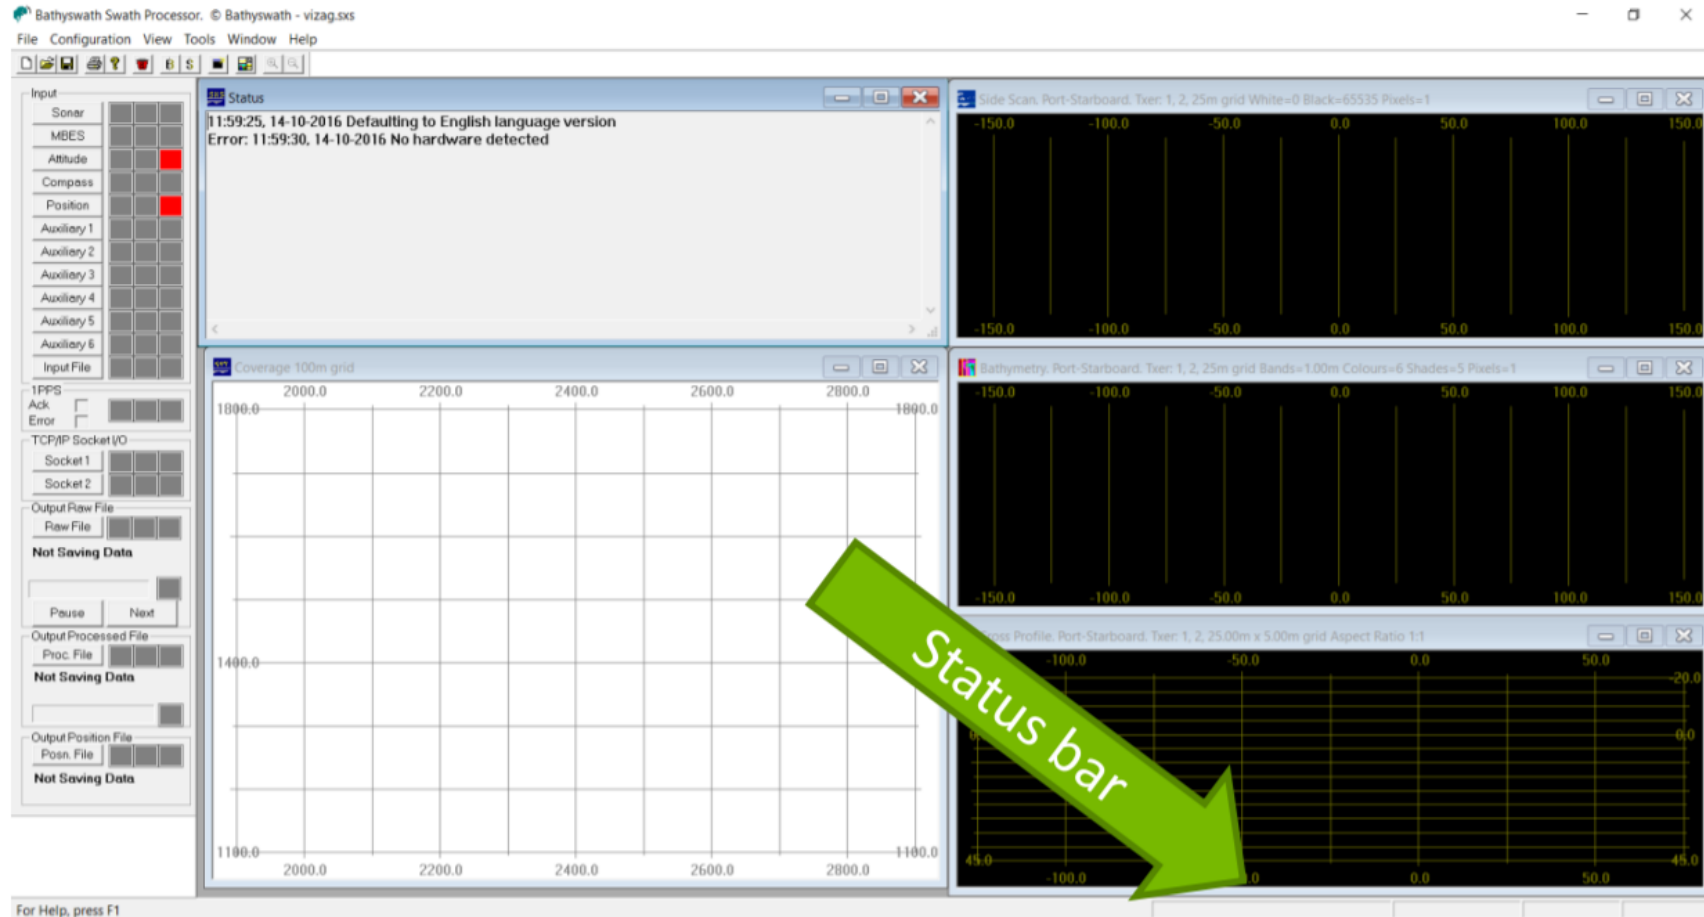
Bathyswath Swath Processor. © Bathyswath - vizag.sxs

File Configuration View Tools Window Help

Input
Sonar
MBES
Attitude
Compass
Position
Auxiliary 1
Auxiliary 2
Auxiliary 3
Auxiliary 4
Auxiliary 5
Auxiliary 6
Input File
1PPS
Ack
Error
TCP/IP Socket I/O
Socket 1
Socket 2
Output Raw File
Raw File
Not Saving Data
Pause
Next
Output Processed File
Proc. File
Not Saving Data
Output Position File
Posn. File
Not Saving Data

Status
11:59:25, 14-10-2016 Defaulting to English language version
Error: 11:59:30, 14-10-2016 No hardware detected

Coverage 100m grid
2000.0 2200.0 2400.0 2600.0 2800.0
1800.0 1800.0
1400.0
1100.0 1100.0
2000.0 2200.0 2400.0 2600.0 2800.0

Side Scan. Port-Starboard. Txer: 1, 2, 25m grid White=0 Black=65535 Pixels=1
-150.0 -100.0 -50.0 0.0 50.0 100.0 150.0
-150.0 -100.0 -50.0 0.0 50.0 100.0 150.0

Bathymetry. Port-Starboard. Txer: 1, 2, 25m grid Bands=1.00m Colours=6 Shades=5 Pixels=1
-150.0 -100.0 -50.0 0.0 50.0 100.0 150.0
-150.0 -100.0 -50.0 0.0 50.0 100.0 150.0

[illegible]oss Profile. Port-Starboard. Txer: 1, 2, 25.00m x 5.00m grid Aspect Ratio 1:1
-100.0 -50.0 0.0 50.0
-20.0
0.0 0.0
45.0 45.0
-100.0 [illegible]0 0.0 50.0

Status bar

For Help, press F1